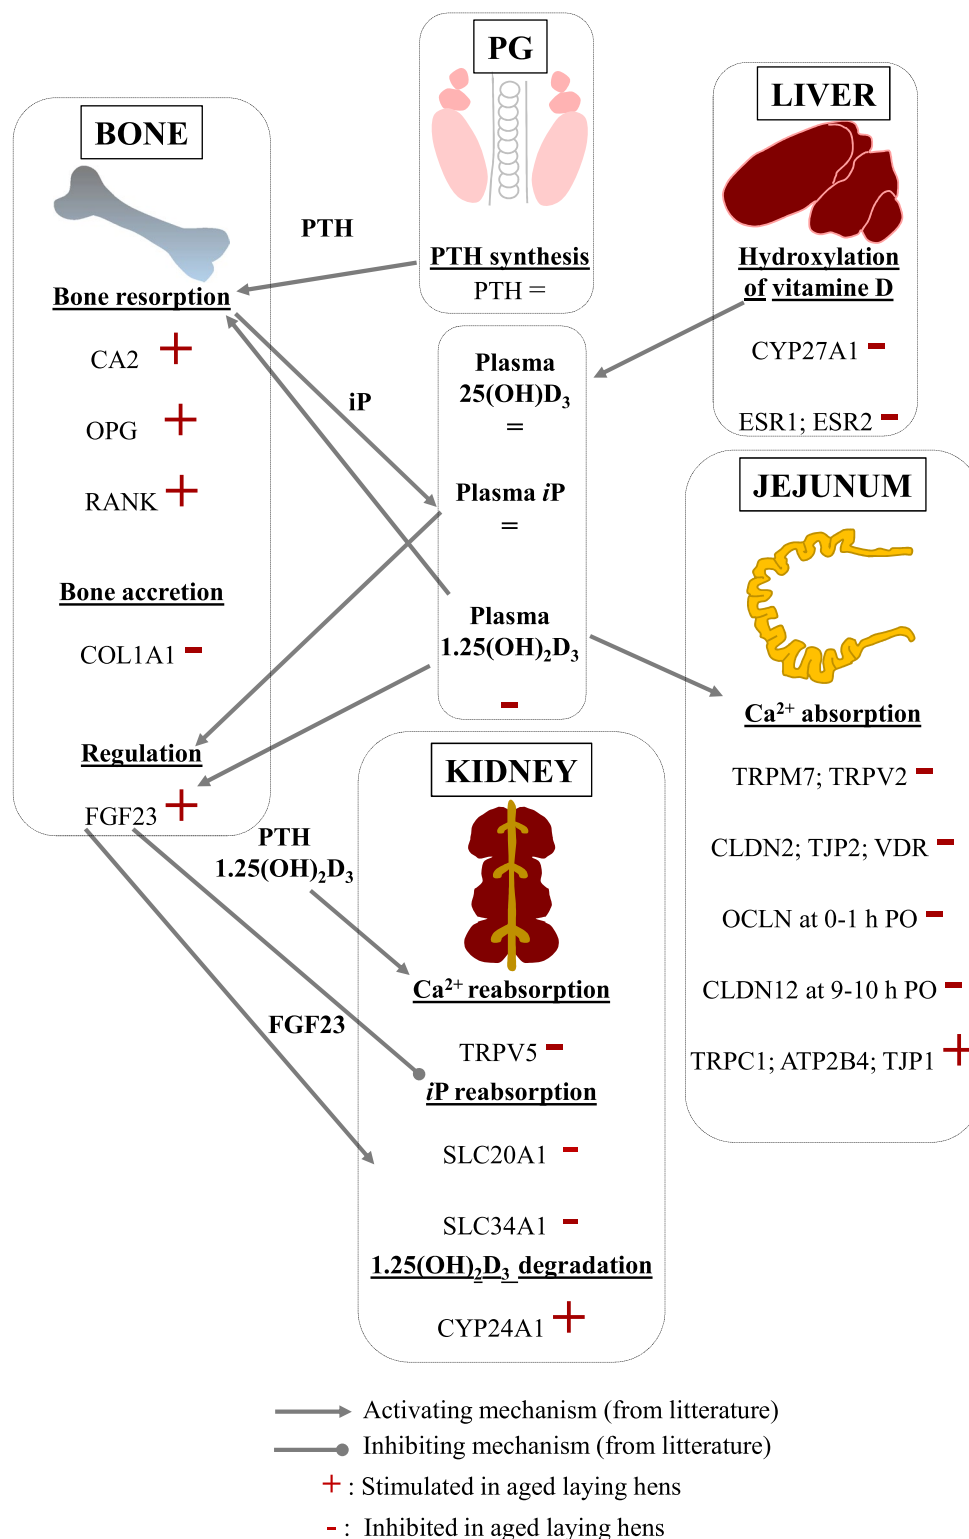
PG

PTH synthesis
PTH =

LIVER

Hydroxylation of vitamine D

CYP27A1 -

ESR1; ESR2 -

BONE

Bone resorption

CA2 +

OPG +

RANK +

Bone accretion

COL1A1 -

Regulation

FGF23 +

PTH

iP

Plasma $25(OH)D_3$ =

Plasma *iP* =

Plasma $1.25(OH)_2D_3$ -

JEJUNUM

$Ca^{2+}$ absorption

TRPM7; TRPV2 -

CLDN2; TJP2; VDR -

OCLN at 0-1 h PO -

CLDN12 at 9-10 h PO -

TRPC1; ATP2B4; TJP1 +

PTH
$1.25(OH)_2D_3$

FGF23

KIDNEY

$Ca^{2+}$ reabsorption

TRPV5 -

*iP* reabsorption

SLC20A1 -

SLC34A1 -

$1.25(OH)_2D_3$ degradation

CYP24A1 +

Activating mechanism (from litterature)
Inhibiting mechanism (from litterature)
+ : Stimulated in aged laying hens
- : Inhibited in aged laying hens